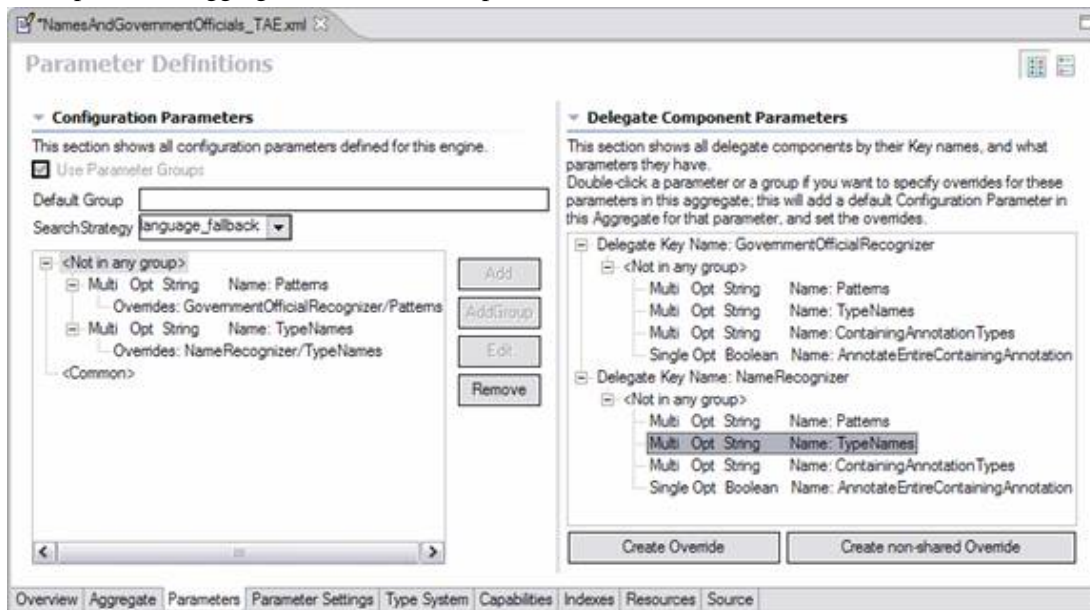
*NamesAndGovernmentOfficials_TAE.xml

Parameter Definitions

Configuration Parameters

This section shows all configuration parameters defined for this engine.

Use Parameter Groups

Default Group

SearchStrategy language_fallback

<Not in any group>
Multi Opt String Name: Patterns
Overrides: GovernmentOfficialRecognizer/Patterns
Multi Opt String Name: TypeNames
Overrides: NameRecognizer/TypeNames
<Common>

Add
AddGroup
Edit
Remove

Delegate Component Parameters

This section shows all delegate components by their Key names, and what parameters they have.
Double-click a parameter or a group if you want to specify overrides for these parameters in this aggregate; this will add a default Configuration Parameter in this Aggregate for that parameter, and set the overrides.

Delegate Key Name: GovernmentOfficialRecognizer
<Not in any group>
Multi Opt String Name: Patterns
Multi Opt String Name: TypeNames
Multi Opt String Name: ContainingAnnotationTypes
Single Opt Boolean Name: AnnotateEntireContainingAnnotation
Delegate Key Name: NameRecognizer
<Not in any group>
Multi Opt String Name: Patterns
Multi Opt String Name: TypeNames
Multi Opt String Name: ContainingAnnotationTypes
Single Opt Boolean Name: AnnotateEntireContainingAnnotation

Create Override
Create non-shared Override

Overview | Aggregate | Parameters | Parameter Settings | Type System | Capabilities | Indexes | Resources | Source